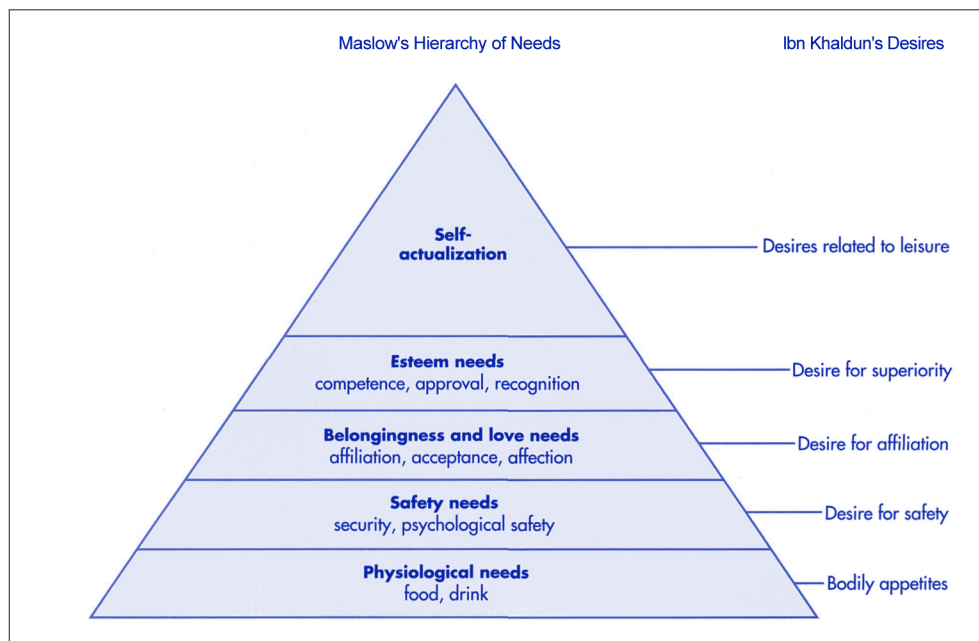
Maslow's Hierarchy of Needs

Ibn Khaldun's Desires

Self-actualization

Desires related to leisure

Esteem needs
competence, approval, recognition

Desire for superiority

Belongingness and love needs
affiliation, acceptance, affection

Desire for affiliation

Safety needs
security, psychological safety

Desire for safety

Physiological needs
food, drink

Bodily appetites